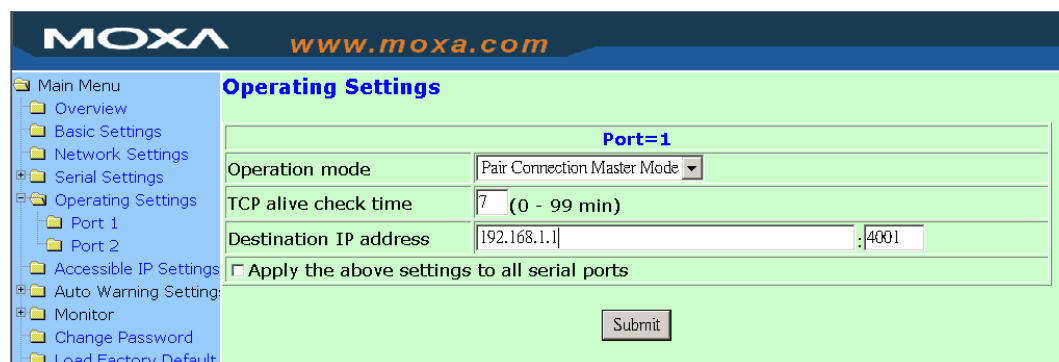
MOXA www.moxa.com

Main Menu
Overview
Basic Settings
Network Settings
Serial Settings
Operating Settings
Port 1
Port 2
Accessible IP Settings
Auto Warning Settings
Monitor
Change Password
Load Factory Default

Operating Settings

| Port=1 | |
|---|---|
| Operation mode | Pair Connection Master Mode |
| TCP alive check time | 7 (0 - 99 min) |
| Destination IP address | 192.168.1.1 : 4001 |
| Apply the above settings to all serial ports | |

Submit